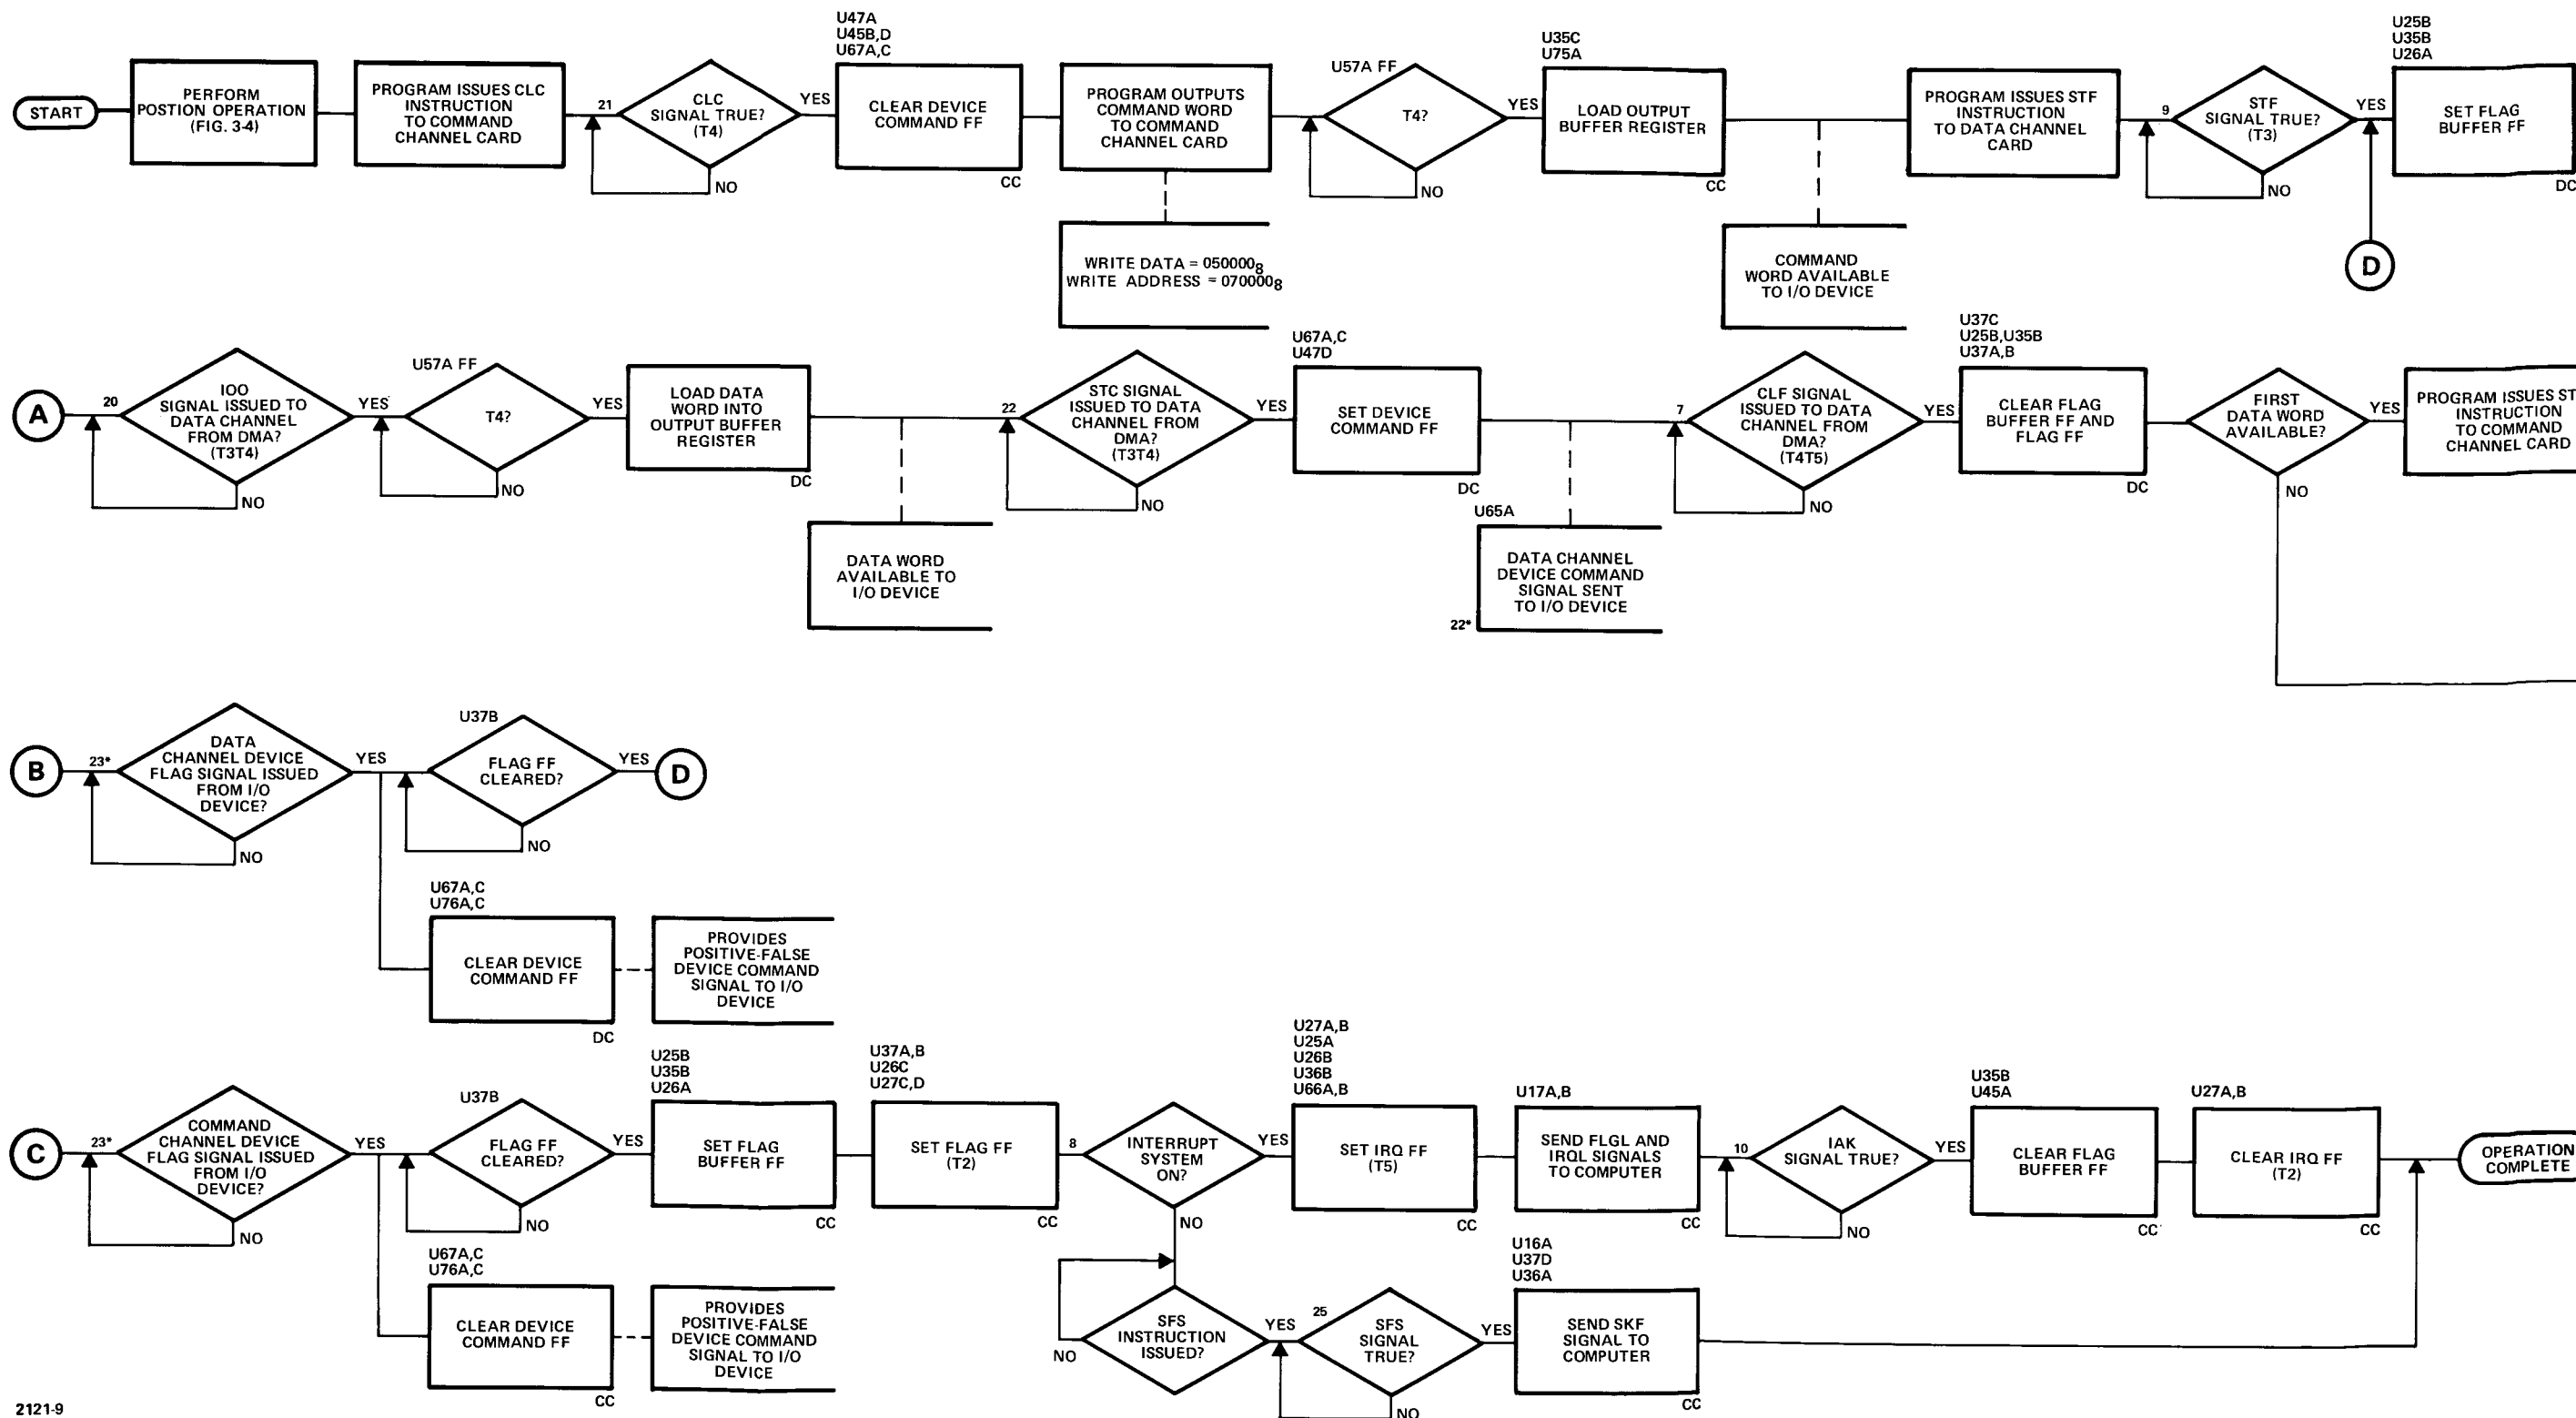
START

PERFORM POSTION OPERATION (FIG. 3-4)

PROGRAM ISSUES CLC INSTRUCTION TO COMMAND CHANNEL CARD

21

CLC SIGNAL TRUE? (T4)

NO

YES

U47A
U45B,D
U67A,C

CLEAR DEVICE COMMAND FF

CC

PROGRAM OUTPUTS COMMAND WORD TO COMMAND CHANNEL CARD

WRITE DATA = $050000_8$
WRITE ADDRESS = $070000_8$

U57A FF

T4?

NO

YES

U35C
U75A

LOAD OUTPUT BUFFER REGISTER

CC

COMMAND WORD AVAILABLE TO I/O DEVICE

PROGRAM ISSUES STF INSTRUCTION TO DATA CHANNEL CARD

9

STF SIGNAL TRUE? (T3)

NO

YES

U25B
U35B
U26A

SET FLAG BUFFER FF

DC

D

A

20

IOO SIGNAL ISSUED TO DATA CHANNEL FROM DMA? (T3T4)

NO

YES

U57A FF

T4?

NO

YES

LOAD DATA WORD INTO OUTPUT BUFFER REGISTER

DC

DATA WORD AVAILABLE TO I/O DEVICE

22

STC SIGNAL ISSUED TO DATA CHANNEL FROM DMA? (T3T4)

NO

YES

U67A,C
U47D

SET DEVICE COMMAND FF

DC

U65A

DATA CHANNEL DEVICE COMMAND SIGNAL SENT TO I/O DEVICE

22*

7

CLF SIGNAL ISSUED TO DATA CHANNEL FROM DMA? (T4T5)

NO

YES

U37C
U25B,U35B
U37A,B

CLEAR FLAG BUFFER FF AND FLAG FF

DC

FIRST DATA WORD AVAILABLE?

NO

YES

PROGRAM ISSUES ST INSTRUCTION TO COMMAND CHANNEL CARD

B

23*

DATA CHANNEL DEVICE FLAG SIGNAL ISSUED FROM I/O DEVICE?

NO

YES

U37B

FLAG FF CLEARED?

NO

YES

D

U67A,C
U76A,C

CLEAR DEVICE COMMAND FF

DC

PROVIDES POSITIVE-FALSE DEVICE COMMAND SIGNAL TO I/O DEVICE

C

23*

COMMAND CHANNEL DEVICE FLAG SIGNAL ISSUED FROM I/O DEVICE?

NO

YES

U37B

FLAG FF CLEARED?

NO

YES

U25B
U35B
U26A

SET FLAG BUFFER FF

CC

U37A,B
U26C
U27C,D

SET FLAG FF (T2)

CC

8

INTERRUPT SYSTEM ON?

NO

YES

U27A,B
U25A
U26B
U36B
U66A,B

SET IRQ FF (T5)

CC

U17A,B

SEND FLGL AND IRQL SIGNALS TO COMPUTER

CC

10

IAK SIGNAL TRUE?

NO

YES

U35B
U45A

CLEAR FLAG BUFFER FF

CC

U27A,B

CLEAR IRQ FF (T2)

CC

OPERATION COMPLETE

U67A,C
U76A,C

CLEAR DEVICE COMMAND FF

CC

PROVIDES POSITIVE-FALSE DEVICE COMMAND SIGNAL TO I/O DEVICE

NO

SFS INSTRUCTION ISSUED?

YES

25

SFS SIGNAL TRUE?

NO

YES

U16A
U37D
U36A

SEND SKF SIGNAL TO COMPUTER

CC

2121-9